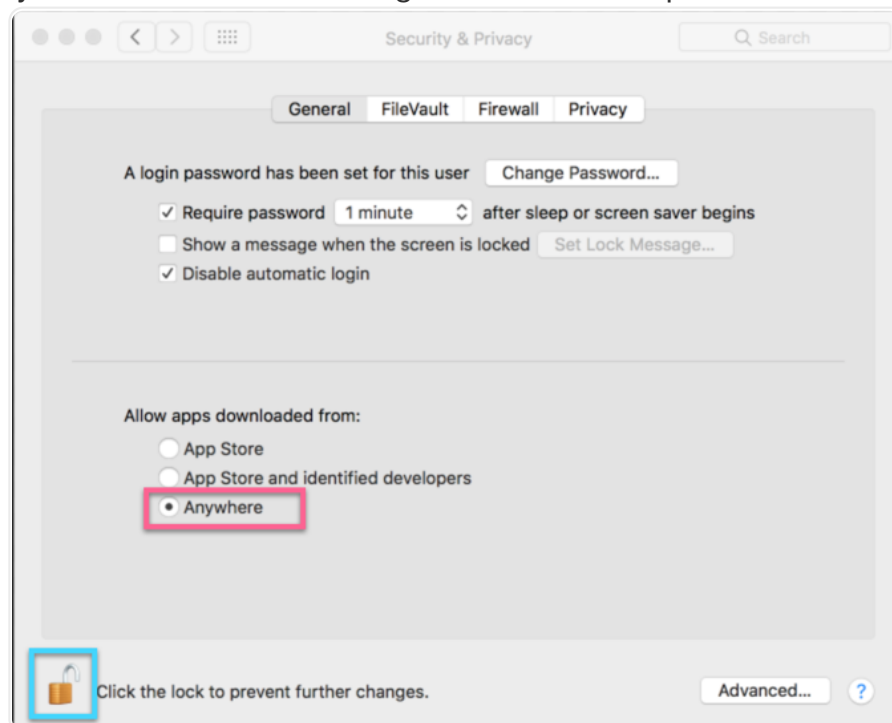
Security & Privacy

Search

General FileVault Firewall Privacy

A login password has been set for this user Change Password...

✓ Require password 1 minute after sleep or screen saver begins

Show a message when the screen is locked Set Lock Message...

✓ Disable automatic login

Allow apps downloaded from:

App Store

App Store and identified developers

Anywhere

Click the lock to prevent further changes.

Advanced...

?